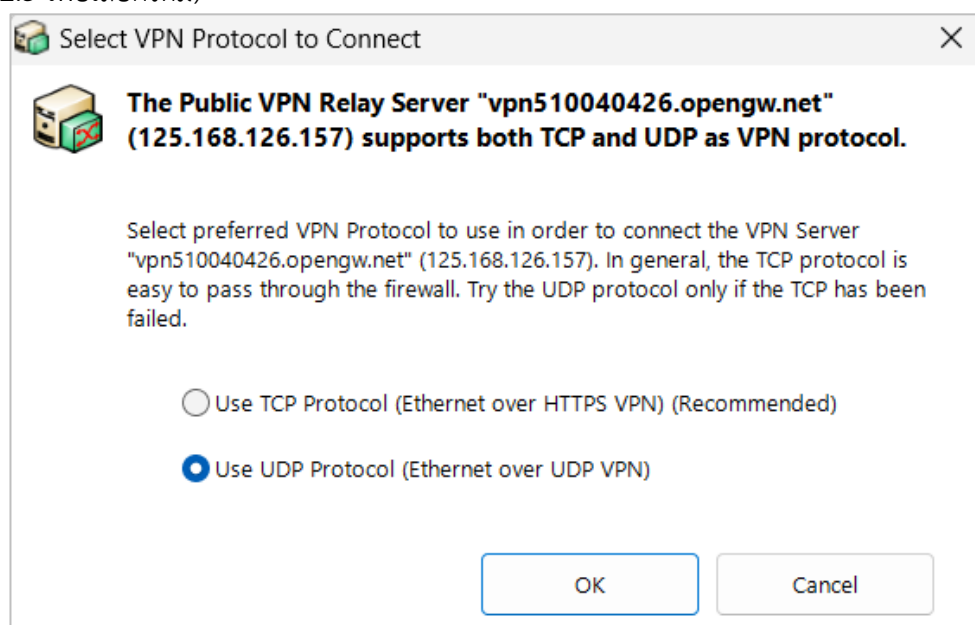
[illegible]

Select VPN Protocol to Connect

The Public VPN Relay Server "vpn510040426.opengw.net" (125.168.126.157) supports both TCP and UDP as VPN protocol.

Select preferred VPN Protocol to use in order to connect the VPN Server "vpn510040426.opengw.net" (125.168.126.157). In general, the TCP protocol is easy to pass through the firewall. Try the UDP protocol only if the TCP has been failed.

Use TCP Protocol (Ethernet over HTTPS VPN) (Recommended)

Use UDP Protocol (Ethernet over UDP VPN)

OK

Cancel